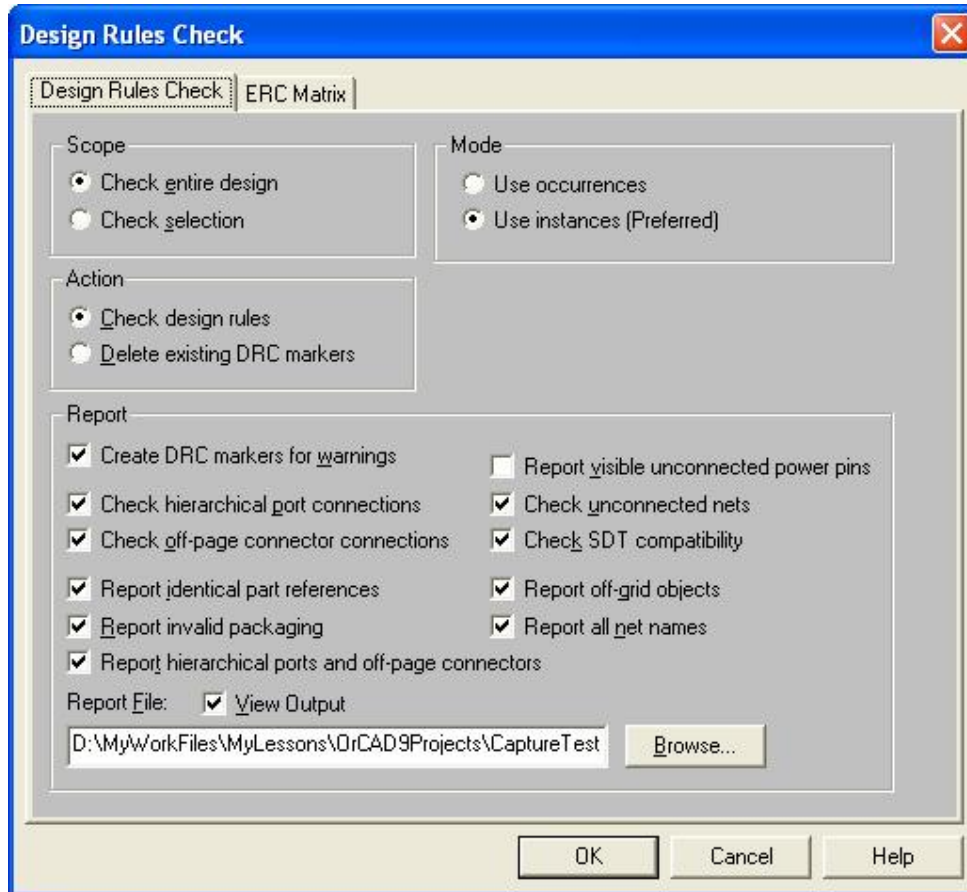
Design Rules Check

Design Rules Check | ERC Matrix

Scope
Check entire design
Check selection

Mode
Use occurrences
Use instances (Preferred)

Action
Check design rules
Delete existing DRC markers

Report
Create DRC markers for warnings
Report visible unconnected power pins
Check hierarchical port connections
Check unconnected nets
Check off-page connector connections
Check SDT compatibility
Report identical part references
Report off-grid objects
Report invalid packaging
Report all net names
Report hierarchical ports and off-page connectors

Report File: View Output
D:\MyWorkFiles\MyLessons\OrCAD9Projects\CaptureTest
Browse...

OK Cancel Help